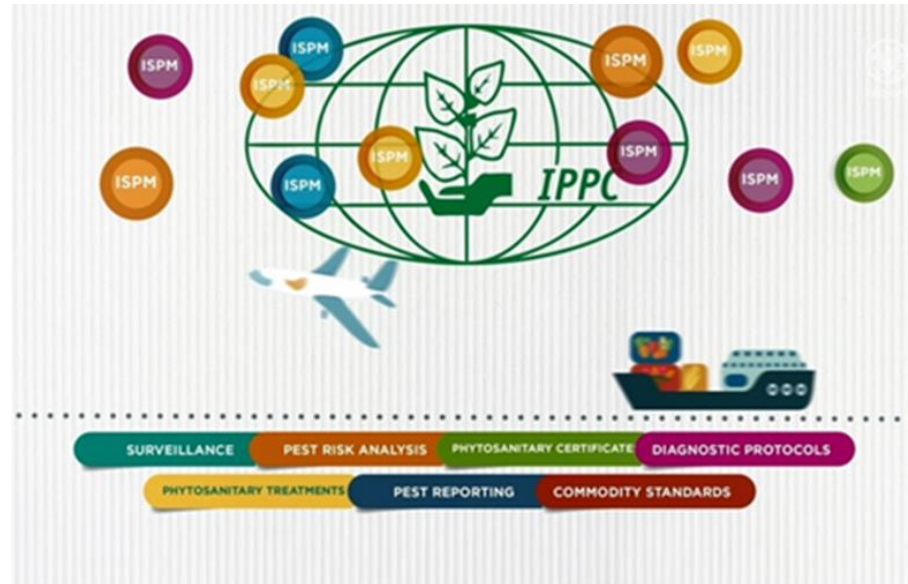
ISPM ISPM ISPM ISPM ISPM ISPM ISPM ISPM ISPM ISPM ISPM

IPPC

SURVEILLANCE PEST RISK ANALYSIS PHYTOSANITARY CERTIFICATE DIAGNOSTIC PROTOCOLS

PHYTOSANITARY TREATMENTS PEST REPORTING COMMODITY STANDARDS